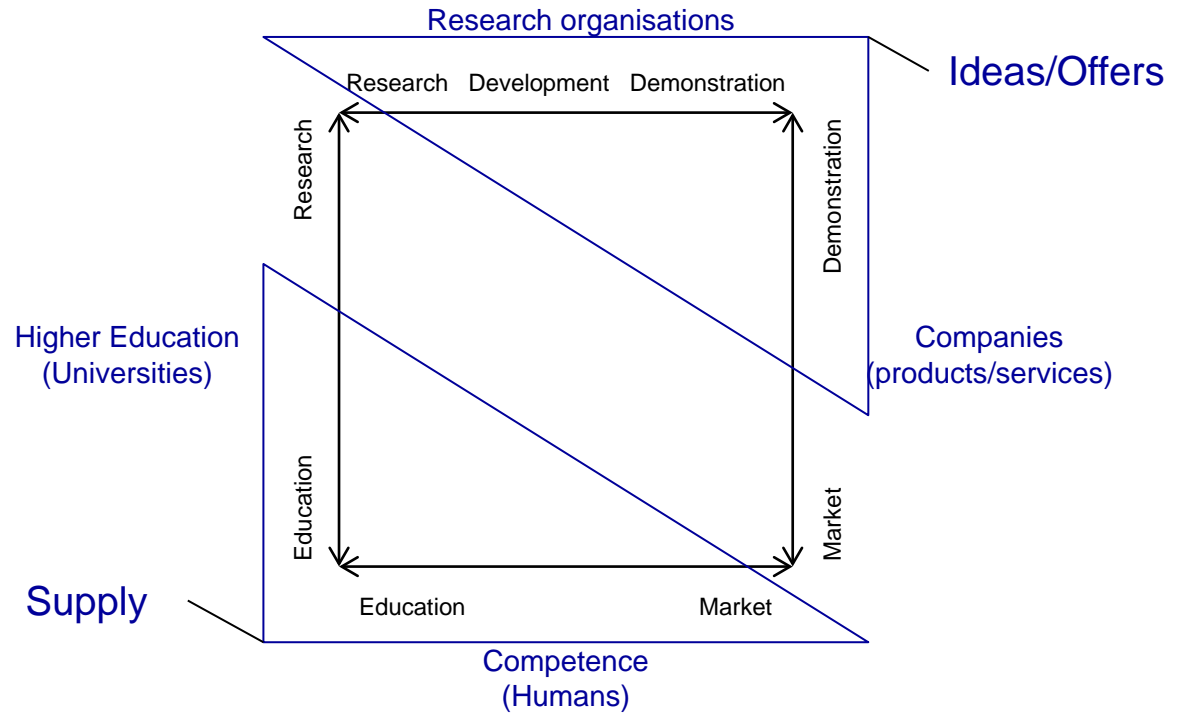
Research organisations

Ideas/Offers

Research Development Demonstration

Research

Demonstration

Higher Education
(Universities)

Companies
(products/services)

Education

Market

Supply

Education

Market

Competence
(Humans)